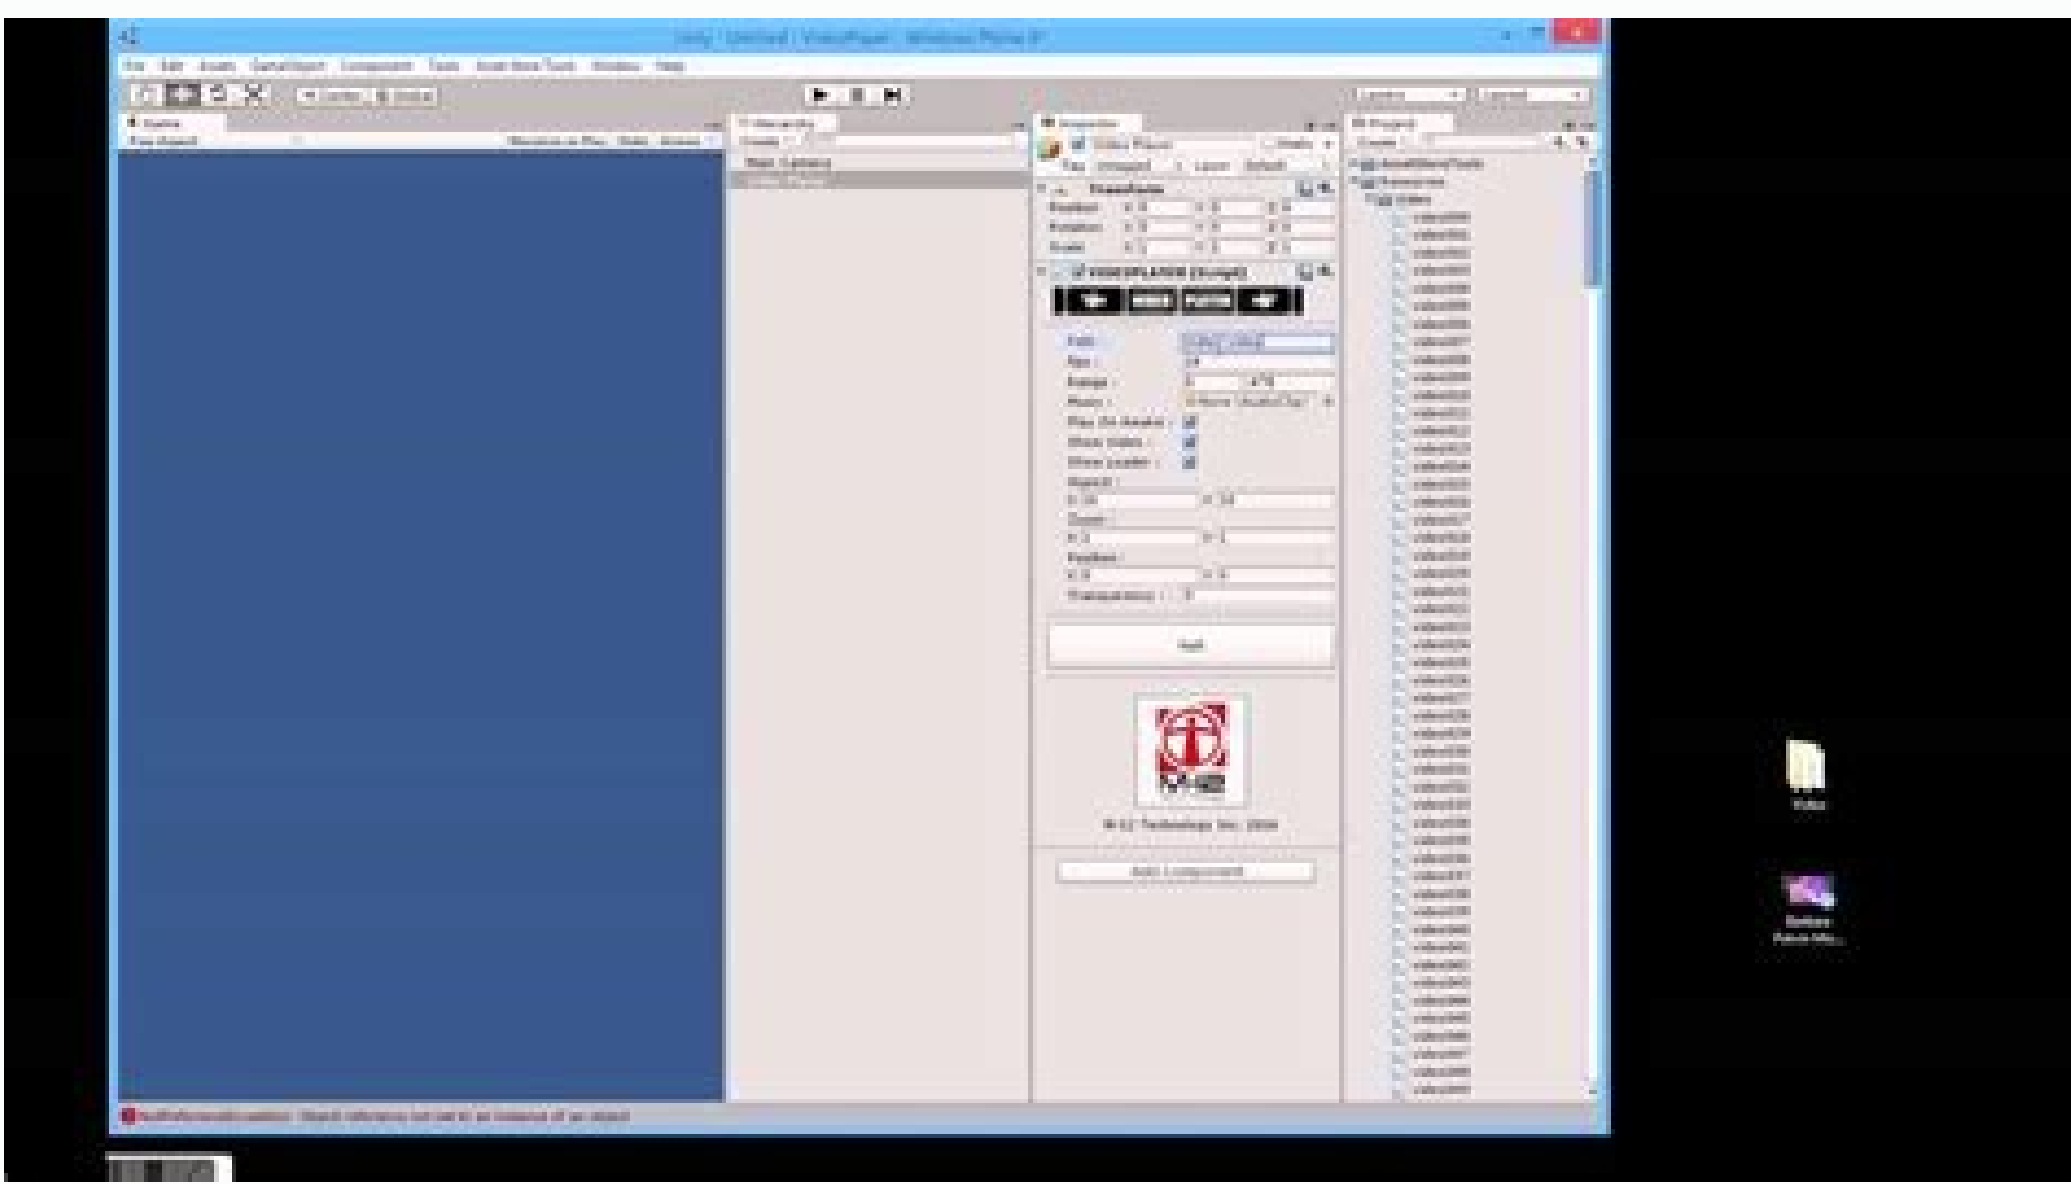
Unity - Untitled - VideoPlayer - Windows Phone 8

File Edit Assets GameObject Component Tools Asset Store Tools Window Help

Game
Free Aspect
Maximize on Play Stats Gizmos

Hierarchy
Create
Main Camera
Video Player

Inspector
Video Player
Tag Untagged Layer Default
Transform
Position X 0 Y 0 Z 0
Rotation X 0 Y 0 Z 0
Scale X 1 Y 1 Z 1
VIDEOPLAYER (Script)
Path :
Fps :
Range :
Music :
Play On Awake :
Show Video :
Show Loader :
Aspect :
Zoom :
Position :
Transparency :
Test
M-12 Technology Inc. 2008
Add Component

Project
Create
AssetStoreTools
Resources
Video

NullReferenceException: Object reference not set to an instance of an object

Video
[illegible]